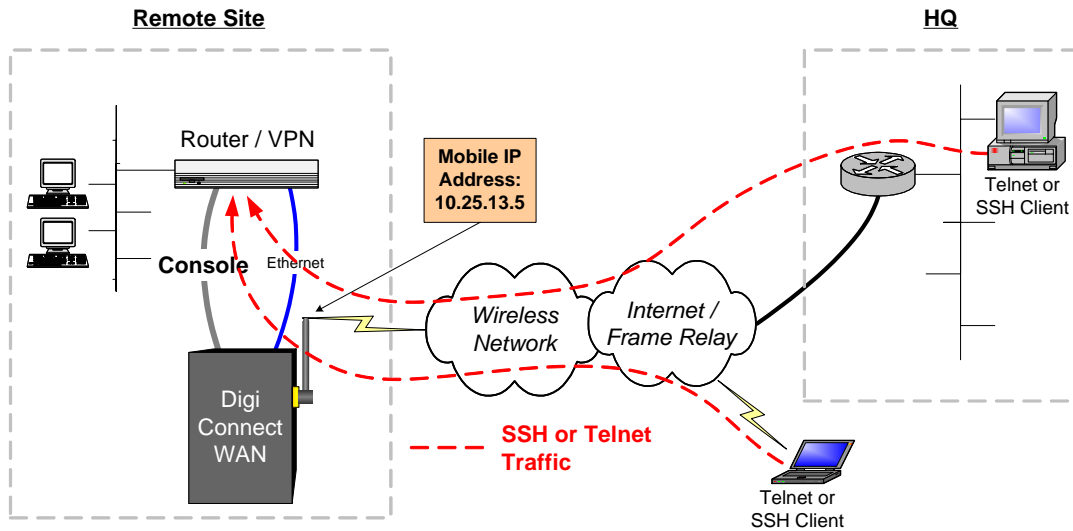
Remote Site

HQ

Router / VPN

Mobile IP Address: 10.25.13.5

Telnet or SSH Client

Console

Ethernet

Wireless Network

Internet / Frame Relay

Digi Connect WAN

SSH or Telnet Traffic

Telnet or SSH Client